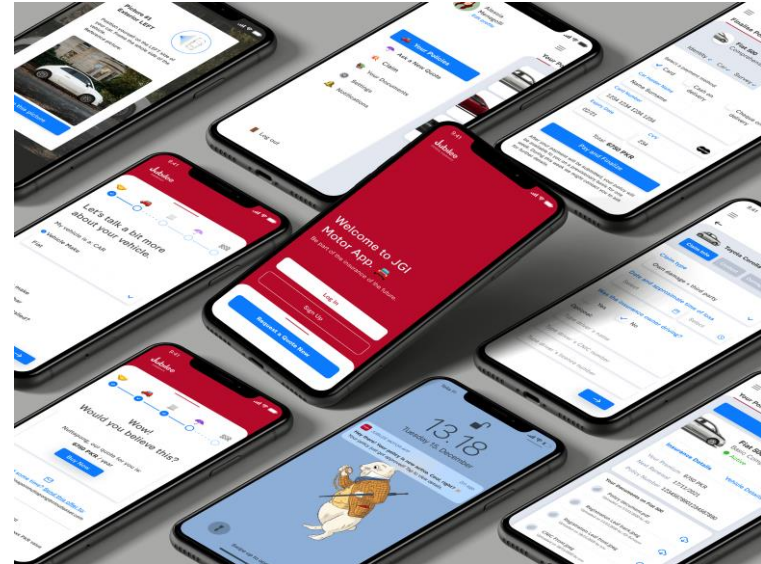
Picture of Exterior LEFT

Your Policies

Ask a New Quote

Claim

Your Documents

Settings

Notifications

Log out

Finalise Policy

Card

Cash on delivery

Pay and Finalise

Jubilee

Let's talk a bit more about your vehicle.

My vehicle is a: CAR

Vehicle Make

Welcome to JGI Motor App.

Be part of the insurance of the future.

Log In

Sign Up

Request a Quote Now

Toyota Corolla

Wow! Would you believe this?

Buy Now

13:18

Tuesday 10 December

Your Policies

Insurance Details

Vehicle Details